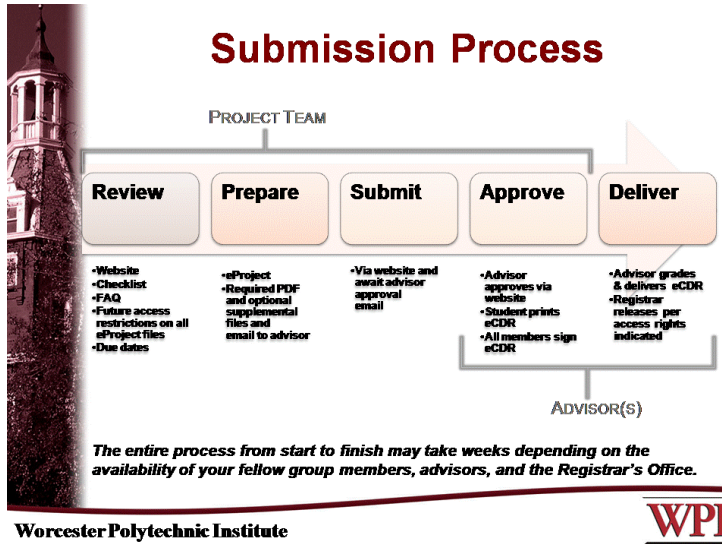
Submission Process

PROJECT TEAM

Review

Prepare

Submit

Approve

Deliver

•Website
•Checklist
•FAQ
•Future access restrictions on all eProject files
•Due dates

•eProject
•Required PDF and optional supplemental files and email to advisor

•Via website and await advisor approval email

•Advisor approves via website
•Student prints eCDR
•All members sign eCDR

•Advisor grades & delivers eCDR
•Registrar releases per access rights indicated

ADVISOR(S)

The entire process from start to finish may take weeks depending on the availability of your fellow group members, advisors, and the Registrar's Office.

Worcester Polytechnic Institute

WPI